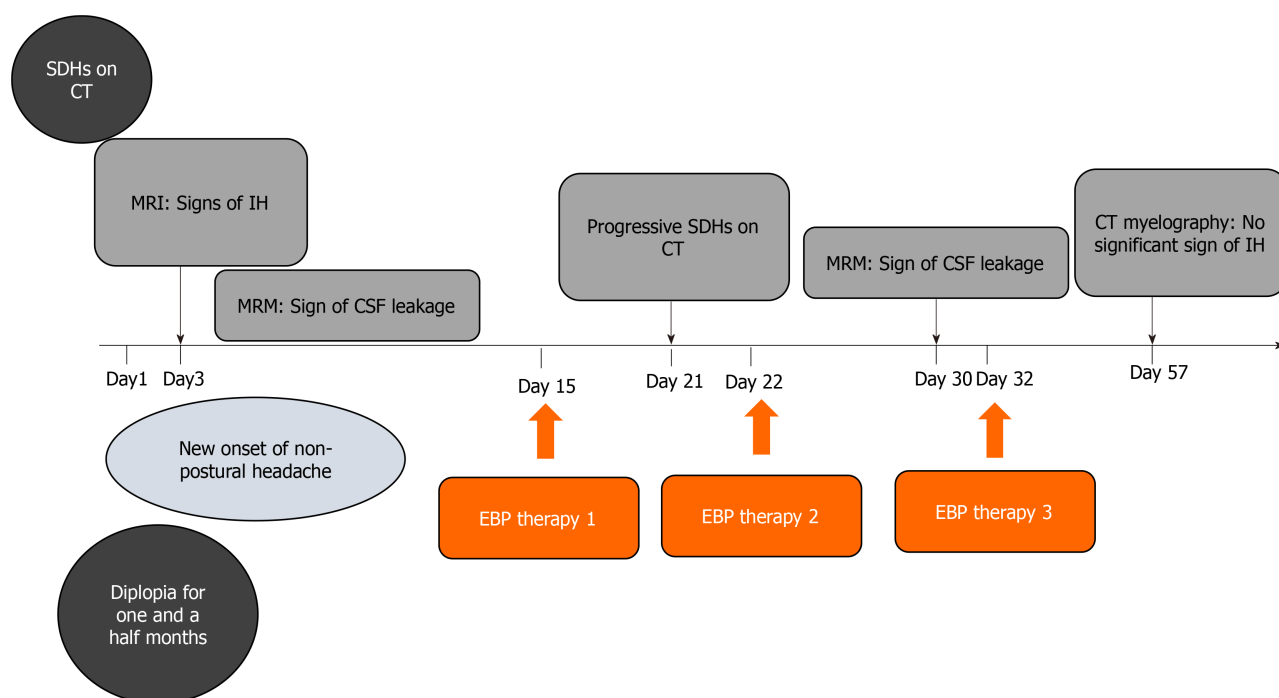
SDHs on CT

MRI: Signs of IH

MRM: Sign of CSF leakage

Progressive SDHs on CT

MRM: Sign of CSF leakage

CT myelography: No significant sign of IH

Day1 Day3

Day 15

Day 21 Day 22

Day 30 Day 32

Day 57

New onset of non-postural headache

EBP therapy 1

EBP therapy 2

EBP therapy 3

Diplopia for one and a half months